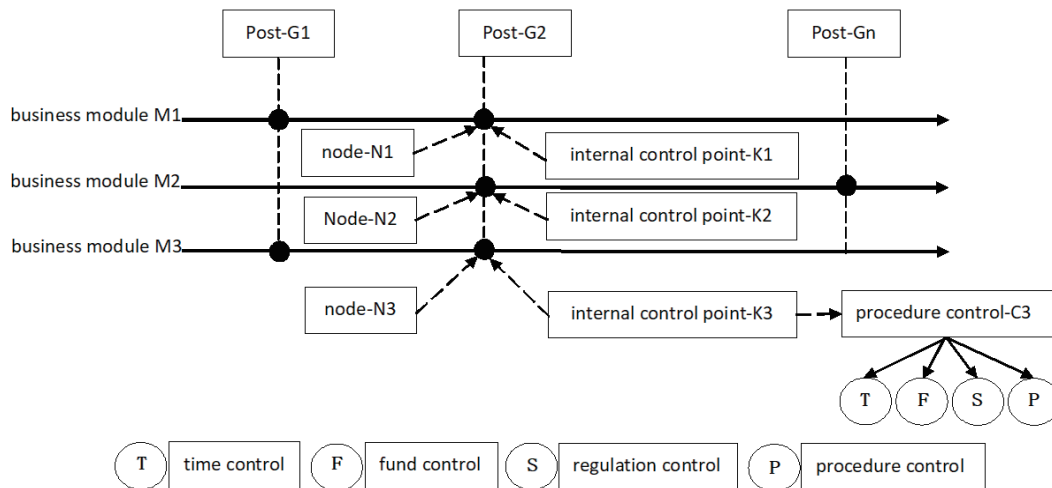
Post-G1
Post-G2
Post-Gn

business module M1
node-N1
internal control point-K1
business module M2
Node-N2
internal control point-K2
business module M3
node-N3
internal control point-K3
procedure control-C3

T F S P

T time control
F fund control
S regulation control
P procedure control